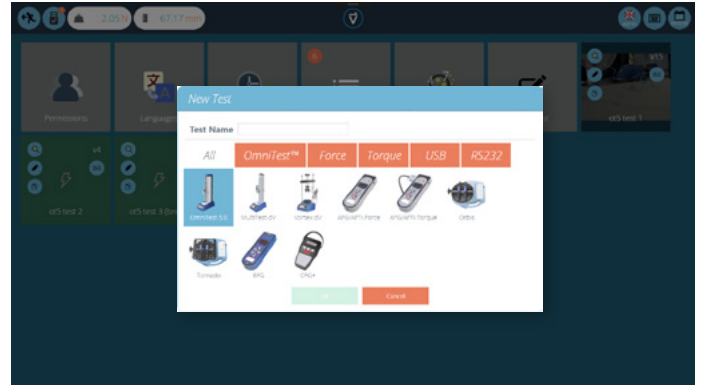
2.05 h
67.17 mm

Permissions
Language

ot5 test 1

v4
ot5 test 2
ot5 test 3 (b

New Test

Test Name

All
OmniTest™
Force
Torque
USB
RS232

OmniTest 5.0
MultiTest-dV
Vortex-dV
AFG/AFTI Force
AFG/AFTI Torque
Orbis
Tornado
BFG
CFG+

Ok
Cancel